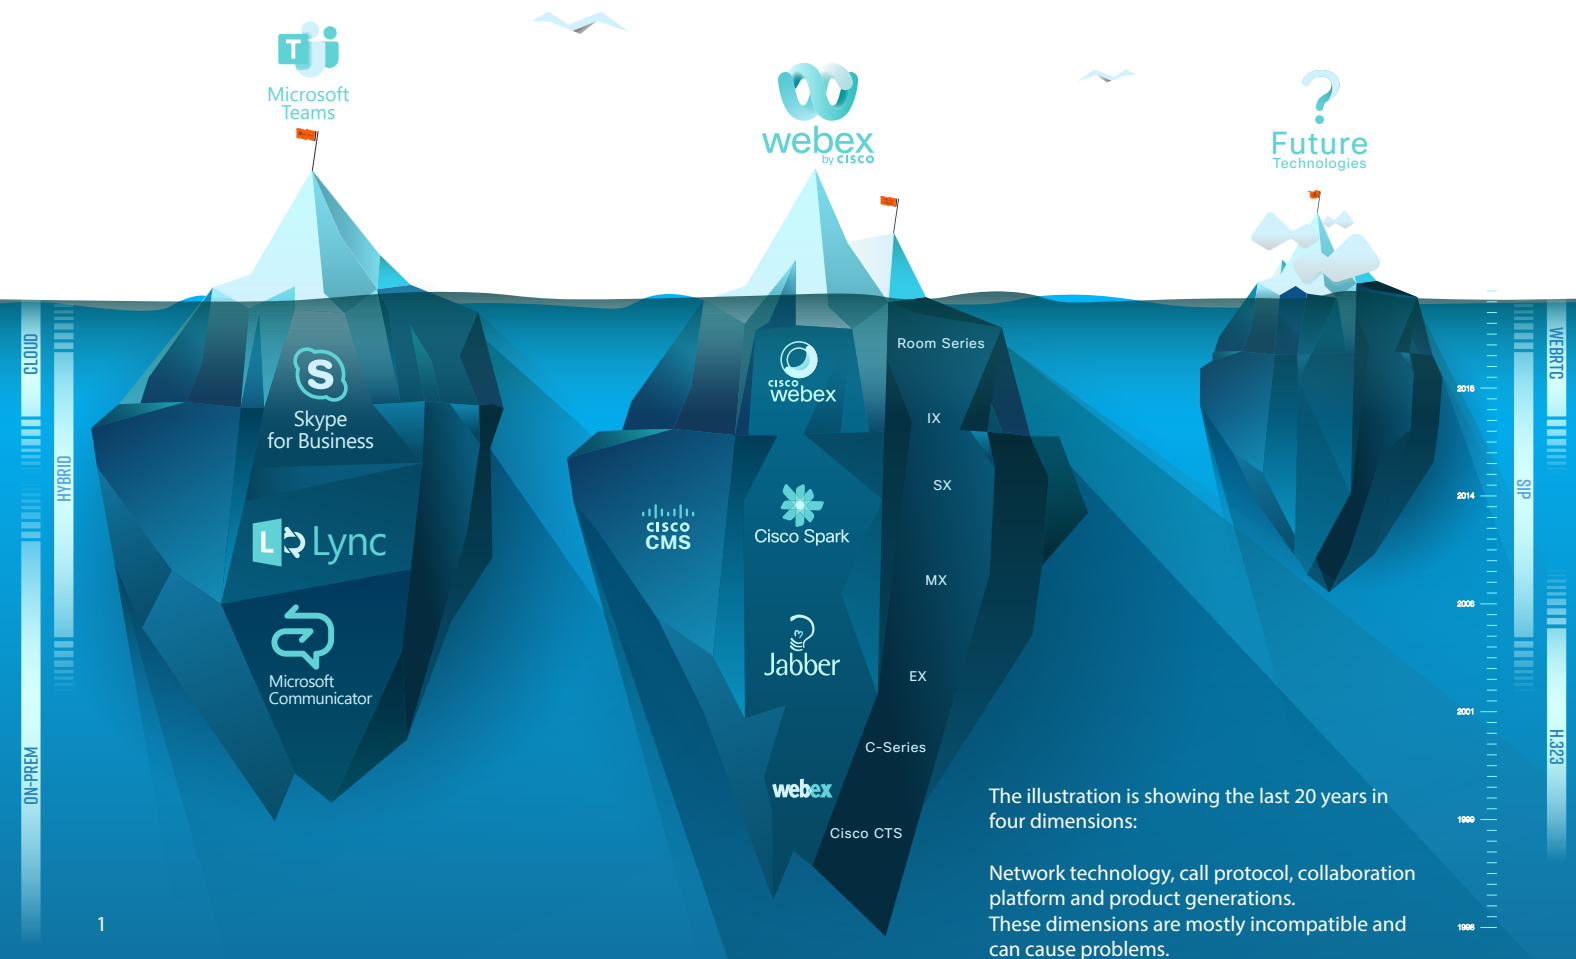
Microsoft Teams

webex by cisco

Future Technologies

Skype for Business

Lync

Microsoft Communicator

cisco webex

Room Series

IX

SX

MX

EX

C-Series

Cisco CTS

cisco CMS

Cisco Spark

Jabber

webex

CLOUD

HYBRID

ON-PREM

WEBRTC

SIP

H.323

2016

2014

2008

2001

1999

1996

The illustration is showing the last 20 years in four dimensions:

Network technology, call protocol, collaboration platform and product generations.
These dimensions are mostly incompatible and can cause problems.

1